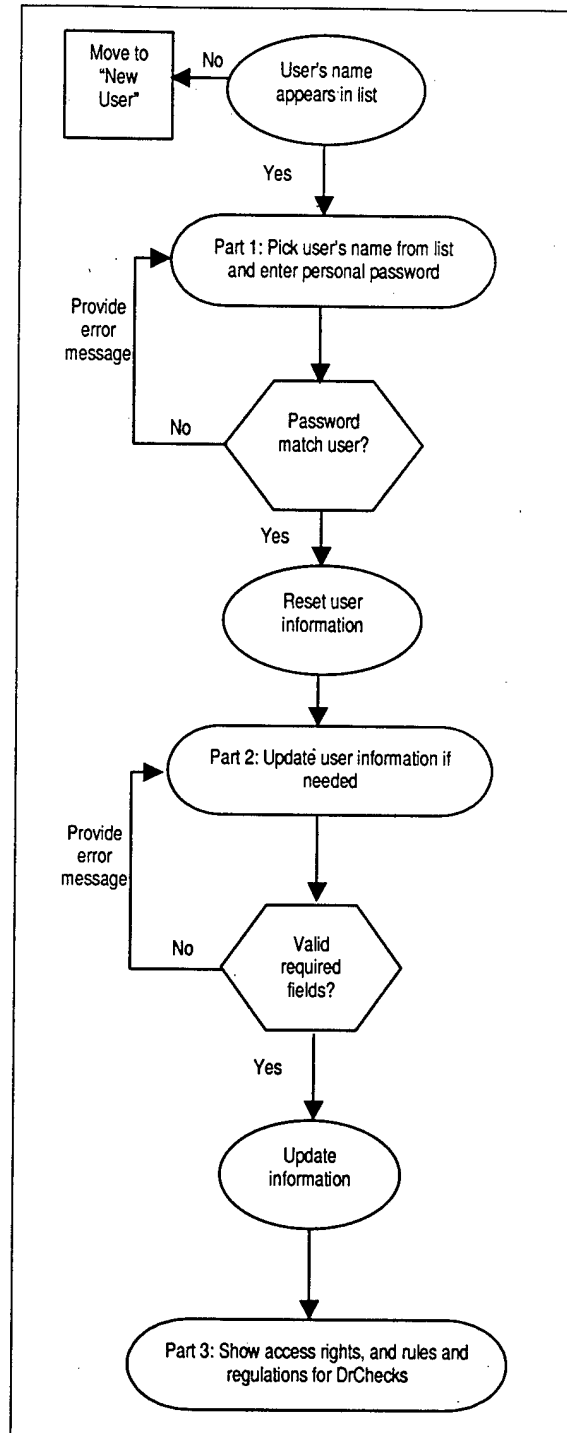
Move to "New User"

No

User's name appears in list

Yes

Part 1: Pick user's name from list and enter personal password

Provide error message

No

Password match user?

Yes

Reset user information

Part 2: Update user information if needed

Provide error message

No

Valid required fields?

Yes

Update information

Part 3: Show access rights, and rules and regulations for DrChecks